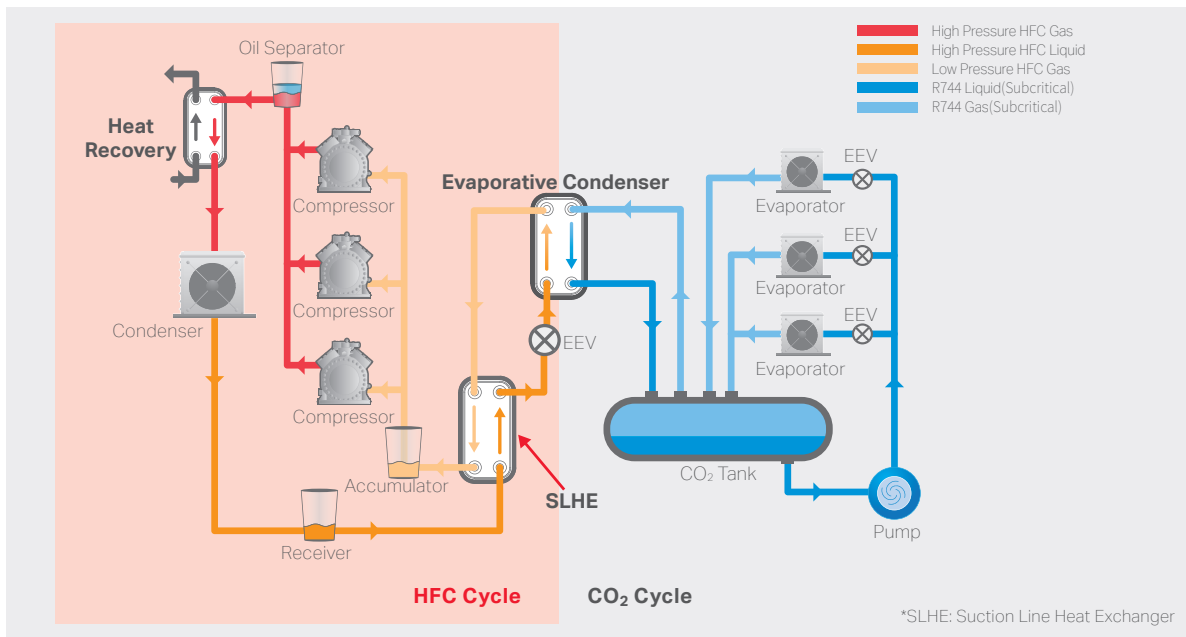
High Pressure HFC Gas
High Pressure HFC Liquid
Low Pressure HFC Gas
R744 Liquid(Subcritical)
R744 Gas(Subcritical)

Oil Separator

Heat Recovery

Compressor

Compressor

Compressor

Condenser

Accumulator

Receiver

Evaporative Condenser

EEV

SLHE

EEV
Evaporator

EEV
Evaporator

EEV
Evaporator

$CO_2$ Tank

Pump

HFC Cycle

$CO_2$ Cycle

*SLHE: Suction Line Heat Exchanger